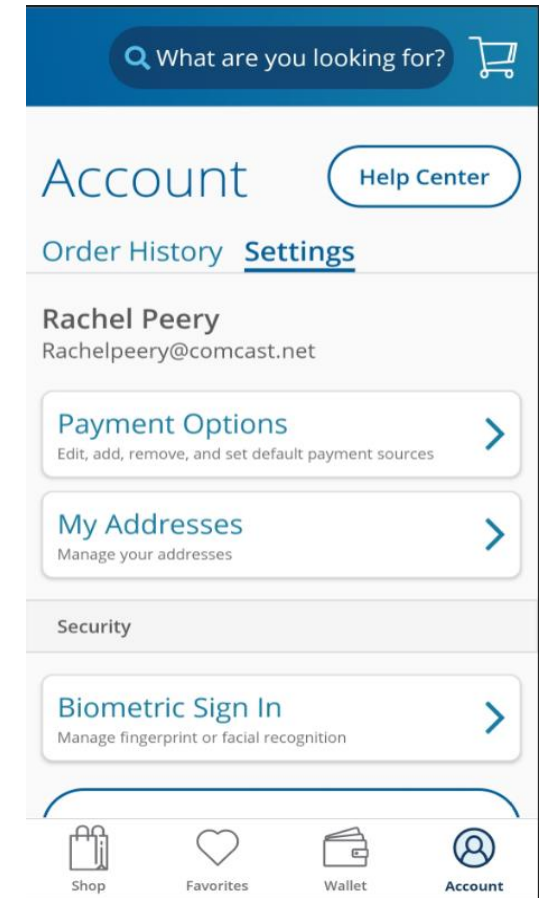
What are you looking for?

Account

Help Center

Order History Settings

Rachel Peery
Rachelpeery@comcast.net

Payment Options
Edit, add, remove, and set default payment sources

My Addresses
Manage your addresses

Security

Biometric Sign In
Manage fingerprint or facial recognition

Shop Favorites Wallet Account